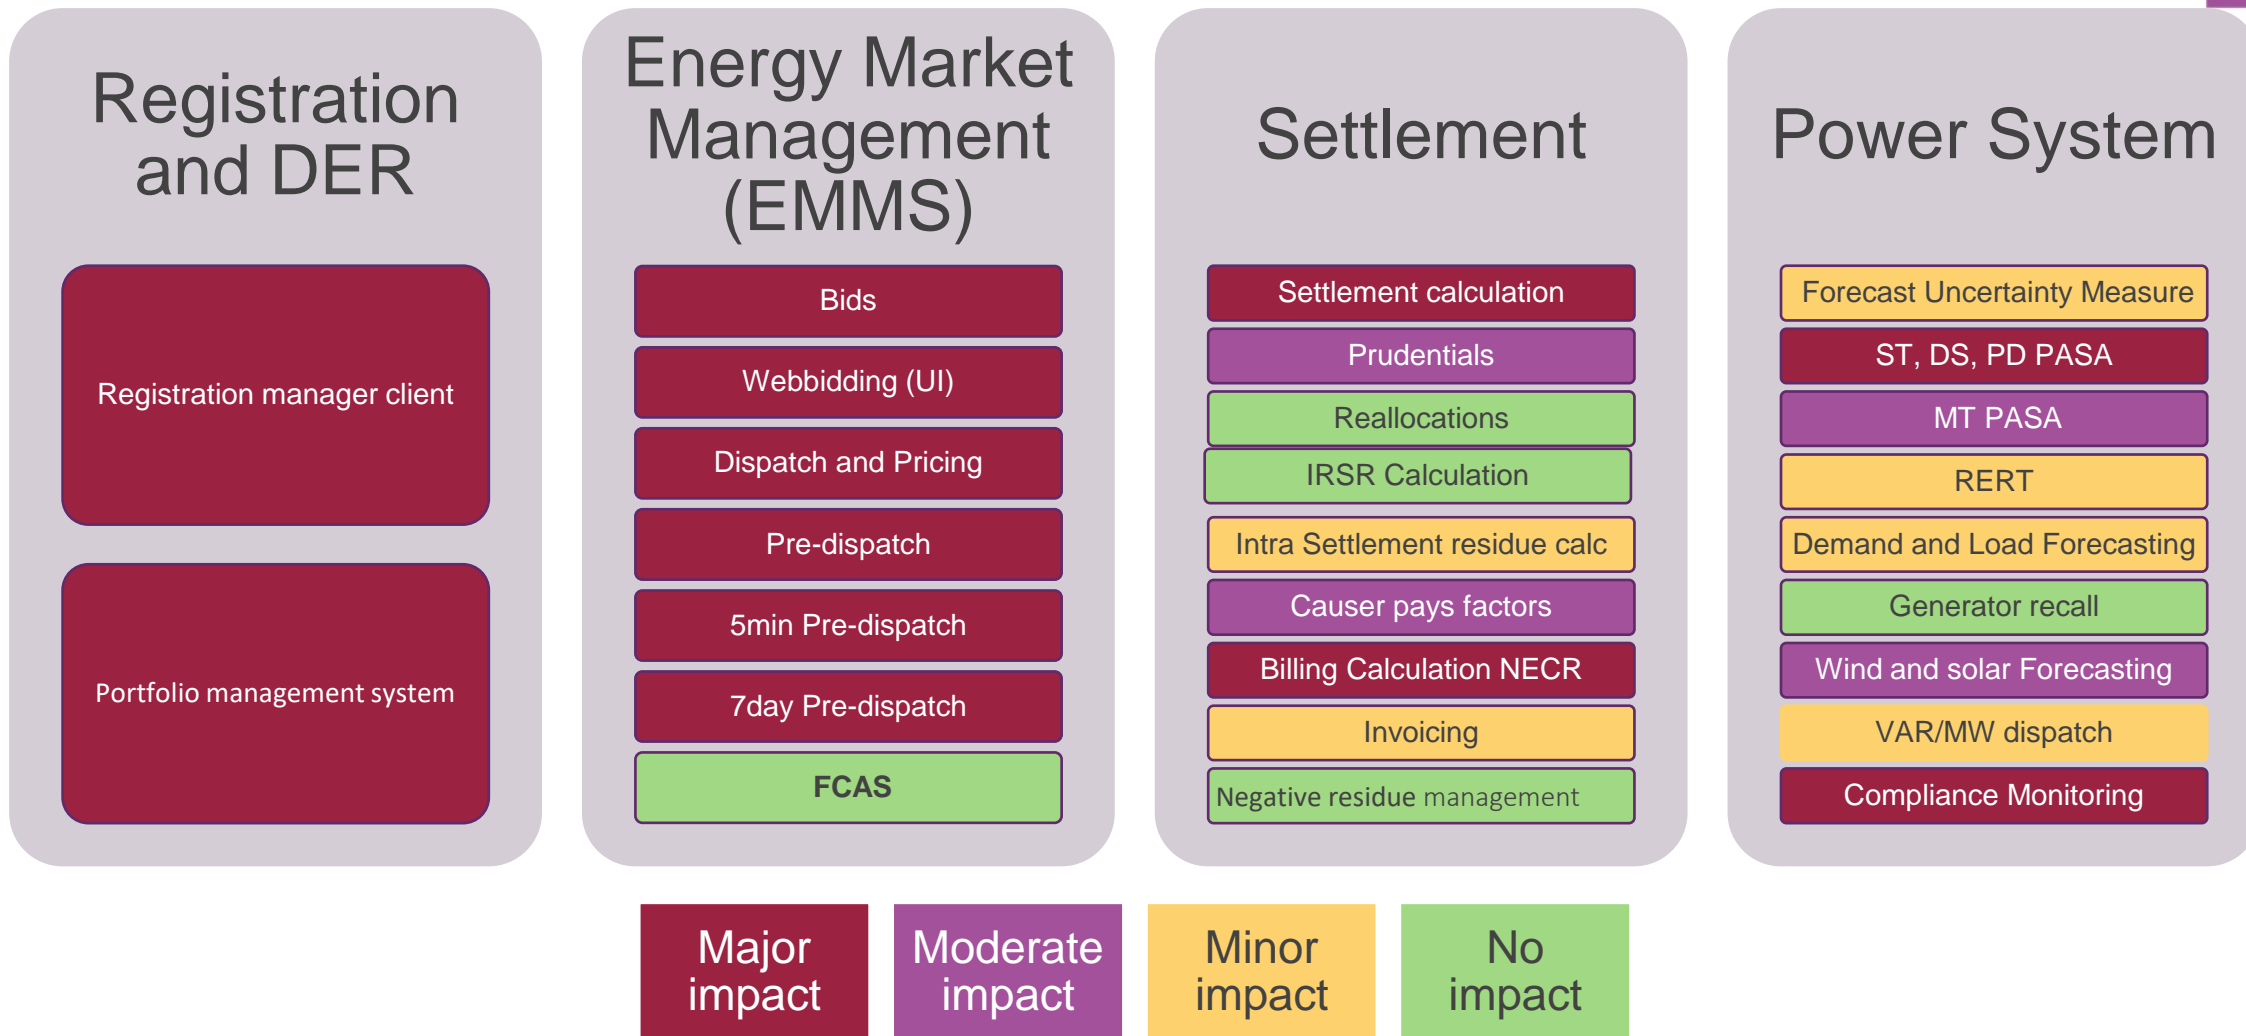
Registration and DER

Registration manager client

Portfolio management system

Energy Market Management (EMMS)

Bids

Webbidding (UI)

Dispatch and Pricing

Pre-dispatch

5min Pre-dispatch

7day Pre-dispatch

FCAS

Settlement

Settlement calculation

Prudentials

Reallocations

IRSR Calculation

Intra Settlement residue calc

Causer pays factors

Billing Calculation NECR

Invoicing

Negative residue management

Power System

Forecast Uncertainty Measure

ST, DS, PD PASA

MT PASA

RERT

Demand and Load Forecasting

Generator recall

Wind and solar Forecasting

VAR/MW dispatch

Compliance Monitoring

Major impact

Moderate impact

Minor impact

No impact